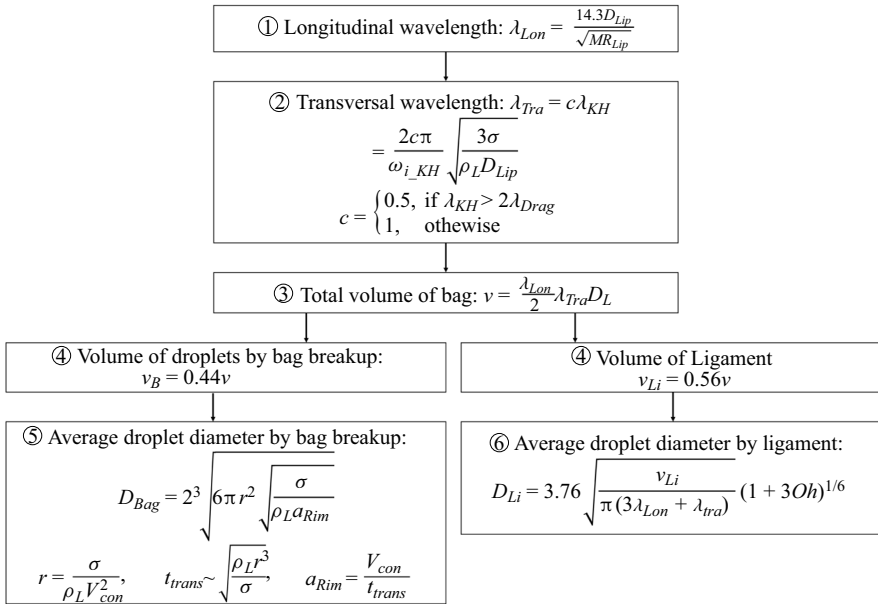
① Longitudinal wavelength: $\lambda_{Lon} = \frac{14.3D_{Lip}}{\sqrt{MR_{Lip}}}$

② Transversal wavelength: $\lambda_{Tra} = c\lambda_{KH}$
$= \frac{2c\pi}{\omega_{i\_KH}} \sqrt{\frac{3\sigma}{\rho_L D_{Lip}}}$
$c = \begin{cases} 0.5, \text{ if } \lambda_{KH} > 2\lambda_{Drag} \\ 1, \quad \text{othewise} \end{cases}$

③ Total volume of bag: $v = \frac{\lambda_{Lon}}{2}\lambda_{Tra}D_L$

④ Volume of droplets by bag breakup:
$v_B = 0.44v$

④ Volume of Ligament
$v_{Li} = 0.56v$

⑤ Average droplet diameter by bag breakup:
$D_{Bag} = 2^3 \sqrt{6\pi r^2 \sqrt{\frac{\sigma}{\rho_L a_{Rim}}}}$
$r = \frac{\sigma}{\rho_L V_{con}^2}, \quad t_{trans} \sim \sqrt{\frac{\rho_L r^3}{\sigma}}, \quad a_{Rim} = \frac{V_{con}}{t_{trans}}$

⑥ Average droplet diameter by ligament:
$D_{Li} = 3.76 \sqrt{\frac{v_{Li}}{\pi(3\lambda_{Lon} + \lambda_{tra})}} (1 + 3Oh)^{1/6}$